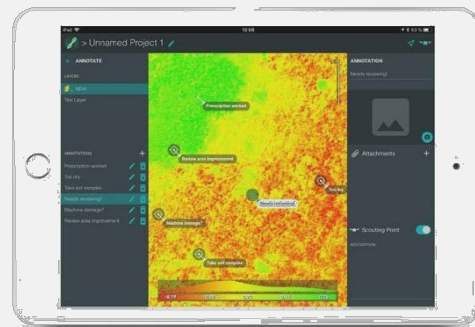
iPad
12:09
> Unnamed Project 1

ANNOTATE
LAYERS
NDVI
Test Layer

ANNOTATION
Prescription worked
Too dry
Take soil sample
Needs reviewing!
Machine damage?
Review area improvement

Prescription worked
Review area improvement
Too dry
Needs reviewing!
Machine damage?
Take soil sample

ANNOTATION
Needs reviewing!
Attachments
Scouting Point
DESCRIPTION